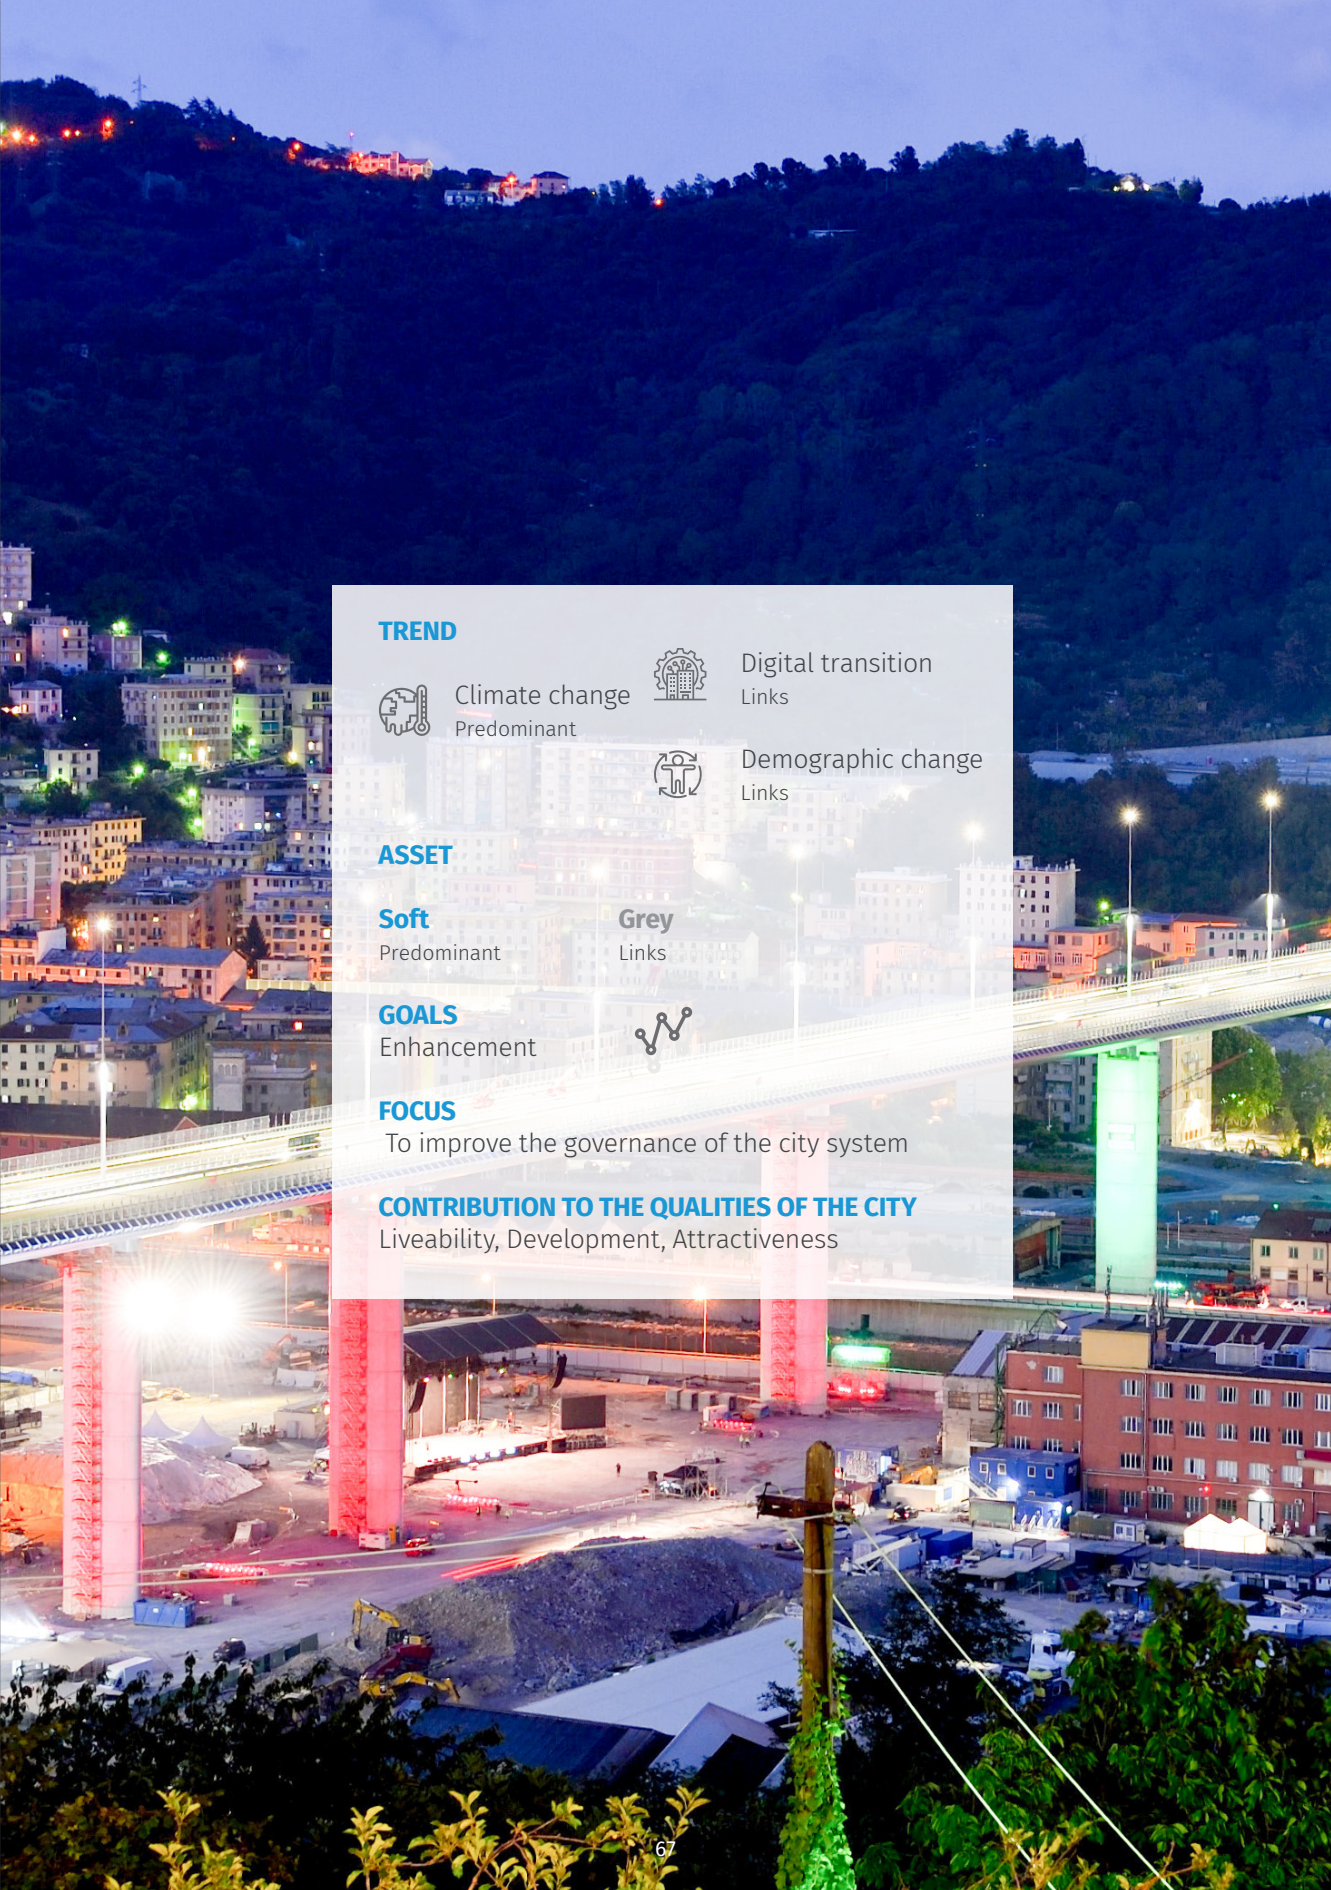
TREND

Climate change
Predominant

Digital transition
Links

Demographic change
Links

ASSET

Soft
Predominant

Grey
Links

GOALS
Enhancement

FOCUS
To improve the governance of the city system

CONTRIBUTION TO THE QUALITIES OF THE CITY
Liveability, Development, Attractiveness

67